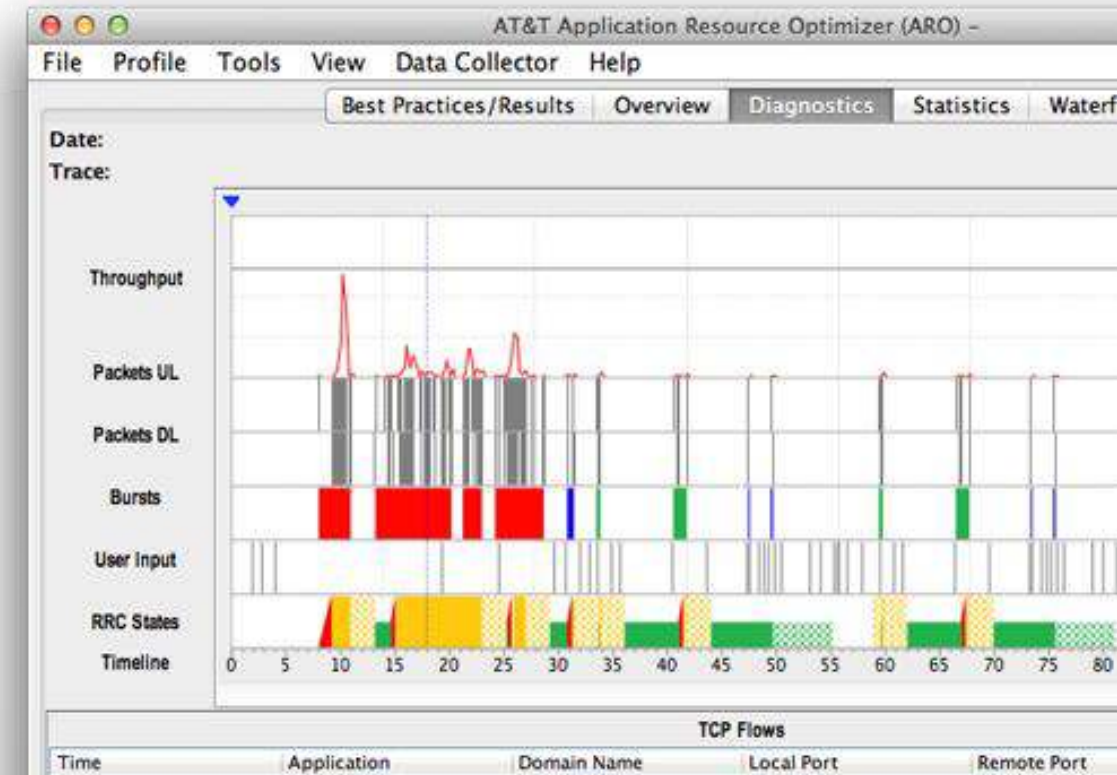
AT&T Application Resource Optimizer (ARO) -

File Profile Tools View Data Collector Help

Best Practices/Results Overview Diagnostics Statistics Waterf

Date:
Trace:

Throughput
Packets UL
Packets DL
Bursts
User Input
RRC States
Timeline

0 5 10 15 20 25 30 35 40 45 50 55 60 65 70 75 80

TCP Flows

| Time | Application | Domain Name | Local Port | Remote Port |
|---|---|---|---|---|